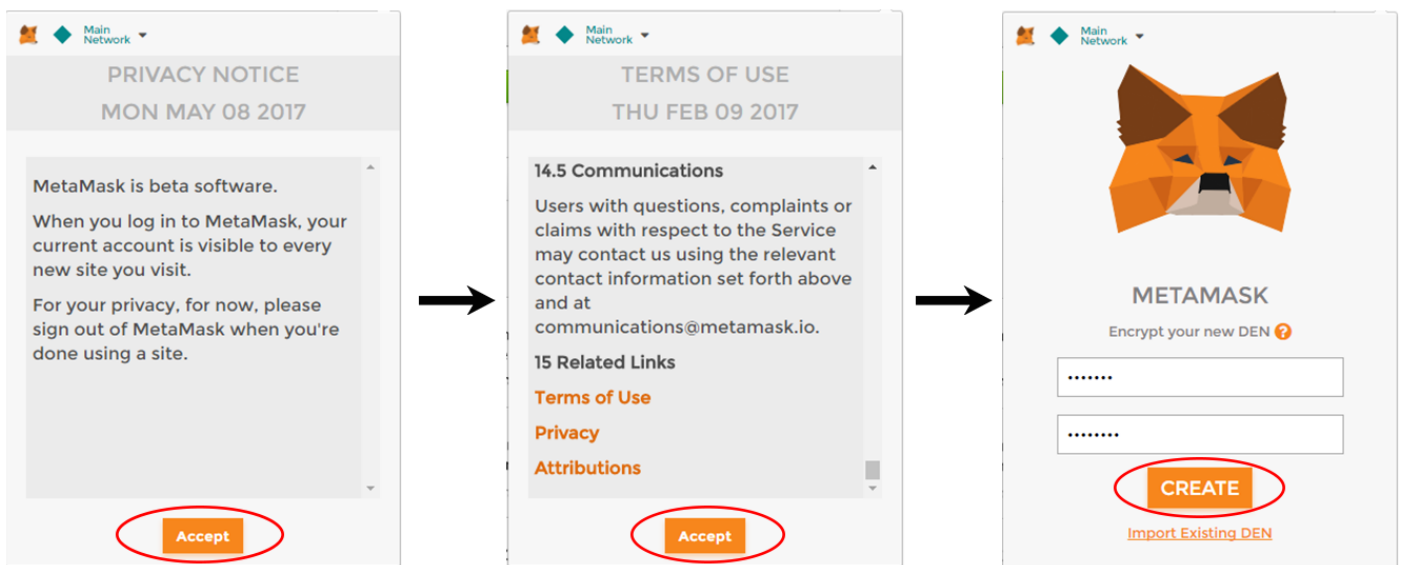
Main Network

PRIVACY NOTICE
MON MAY 08 2017

MetaMask is beta software.

When you log in to MetaMask, your current account is visible to every new site you visit.

For your privacy, for now, please sign out of MetaMask when you're done using a site.

Accept

Main Network

TERMS OF USE
THU FEB 09 2017

14.5 Communications

Users with questions, complaints or claims with respect to the Service may contact us using the relevant contact information set forth above and at communications@metamask.io.

15 Related Links

Terms of Use

Privacy

Attributions

Accept

Main Network

METAMASK

Encrypt your new DEN ?

•••••••

••••••••

CREATE

Import Existing DEN